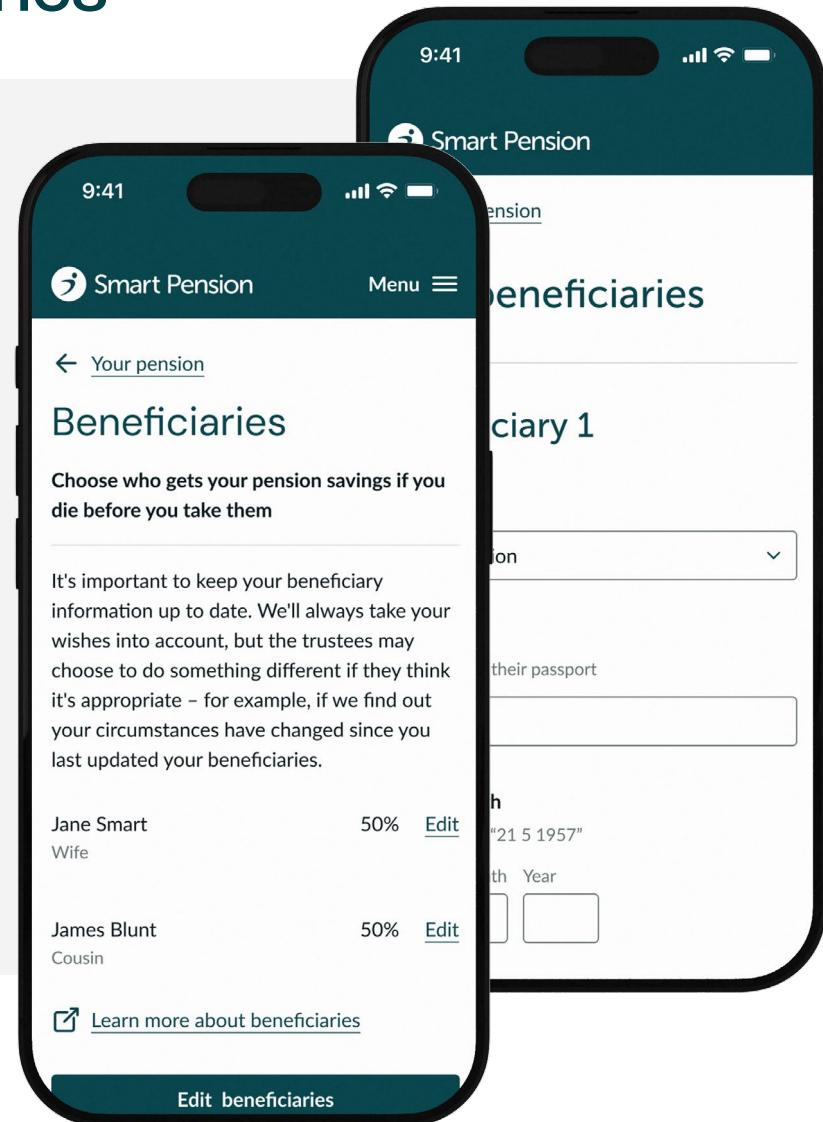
9:41

Smart Pension

ension

eneficiaries

ciary 1

ion

their passport

h

"21 5 1957"

th Year

9:41

Smart Pension Menu

← Your pension

Beneficiaries

Choose who gets your pension savings if you die before you take them

It's important to keep your beneficiary information up to date. We'll always take your wishes into account, but the trustees may choose to do something different if they think it's appropriate – for example, if we find out your circumstances have changed since you last updated your beneficiaries.

Jane Smart 50% Edit
Wife

James Blunt 50% Edit
Cousin

Learn more about beneficiaries

Edit beneficiaries